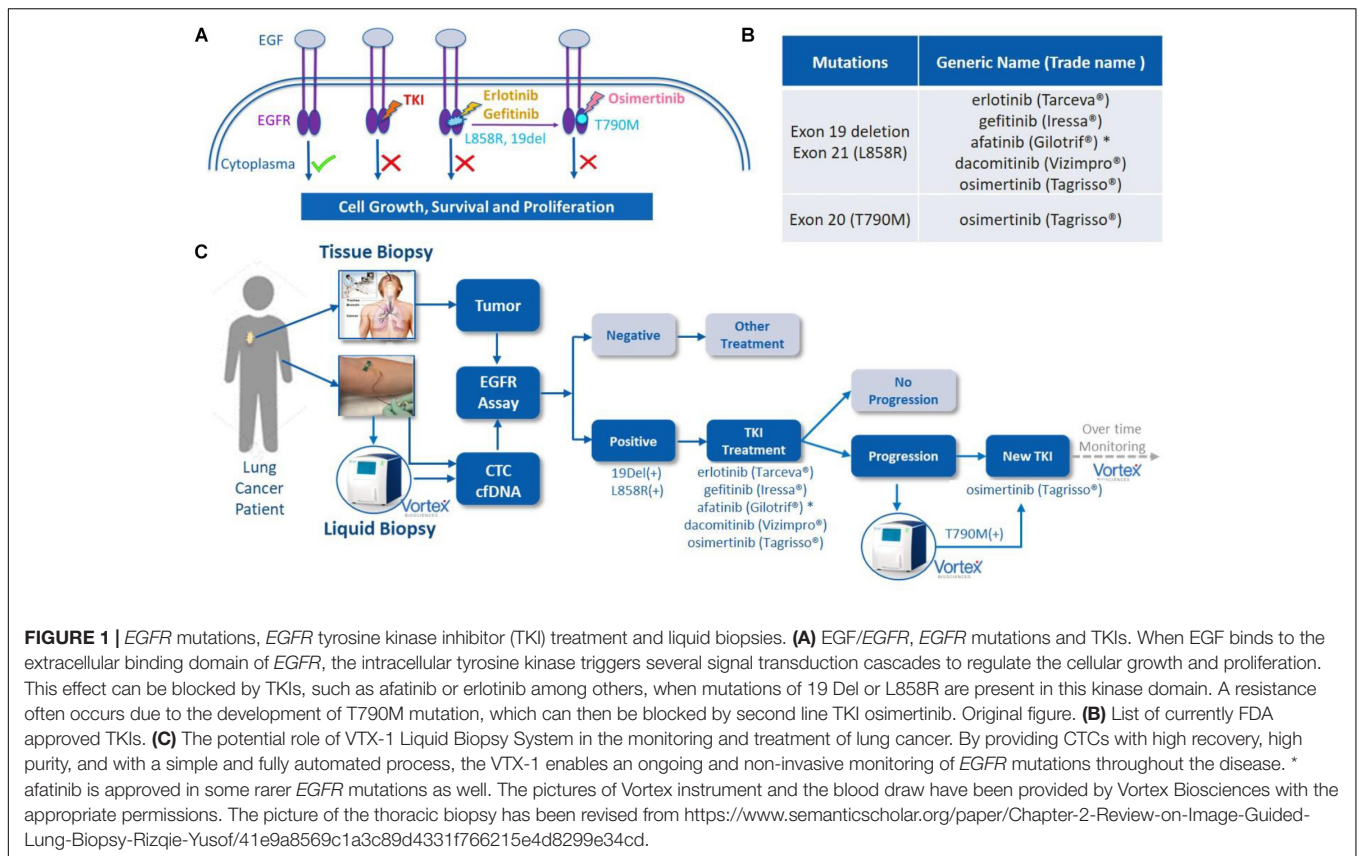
A

EGF

EGFR

TKI

Erlotinib
Gefitinib

L858R, 19del

Osimertinib

T790M

Cytoplasma

Cell Growth, Survival and Proliferation

B

| Mutations | Generic Name (Trade name ) |
|---|---|
| Exon 19 deletion Exon 21 (L858R) | erlotinib (Tarceva®) gefitinib (Iressa®) afatinib (Gilotrif®) * dacomitinib (Vizimpro®) osimertinib (Tagrisso®) |
| Exon 20 (T790M) | osimertinib (Tagrisso®) |

C

Tissue Biopsy

Tumor

Lung Cancer Patient

EGFR Assay

CTC cfDNA

Vortex

Liquid Biopsy

Negative

Other Treatment

Positive

19Del(+)
L858R(+)

TKI Treatment

erlotinib (Tarceva®)
gefitinib (Iressa®)
afatinib (Gilotrif®) *
dacomitinib (Vizimpro®)
osimertinib (Tagrisso®)

No Progression

Progression

New TKI

Over time Monitoring

Vortex BIOSCIENCES

osimertinib (Tagrisso®)

T790M(+)

Vortex BIOSCIENCES

FIGURE 1 | EGFR mutations, EGFR tyrosine kinase inhibitor (TKI) treatment and liquid biopsies. (A) EGF/EGFR, EGFR mutations and TKIs. When EGF binds to the extracellular binding domain of EGFR, the intracellular tyrosine kinase triggers several signal transduction cascades to regulate the cellular growth and proliferation. This effect can be blocked by TKIs, such as afatinib or erlotinib among others, when mutations of 19 Del or L858R are present in this kinase domain. A resistance often occurs due to the development of T790M mutation, which can then be blocked by second line TKI osimertinib. Original figure. (B) List of currently FDA approved TKIs. (C) The potential role of VTX-1 Liquid Biopsy System in the monitoring and treatment of lung cancer. By providing CTCs with high recovery, high purity, and with a simple and fully automated process, the VTX-1 enables an ongoing and non-invasive monitoring of EGFR mutations throughout the disease. * afatinib is approved in some rarer EGFR mutations as well. The pictures of Vortex instrument and the blood draw have been provided by Vortex Biosciences with the appropriate permissions. The picture of the thoracic biopsy has been revised from https://www.semanticscholar.org/paper/Chapter-2-Review-on-Image-Guided-Lung-Biopsy-Rizqie-Yusof/41e9a8569c1a3c89d4331f766215e4d8299e34cd.